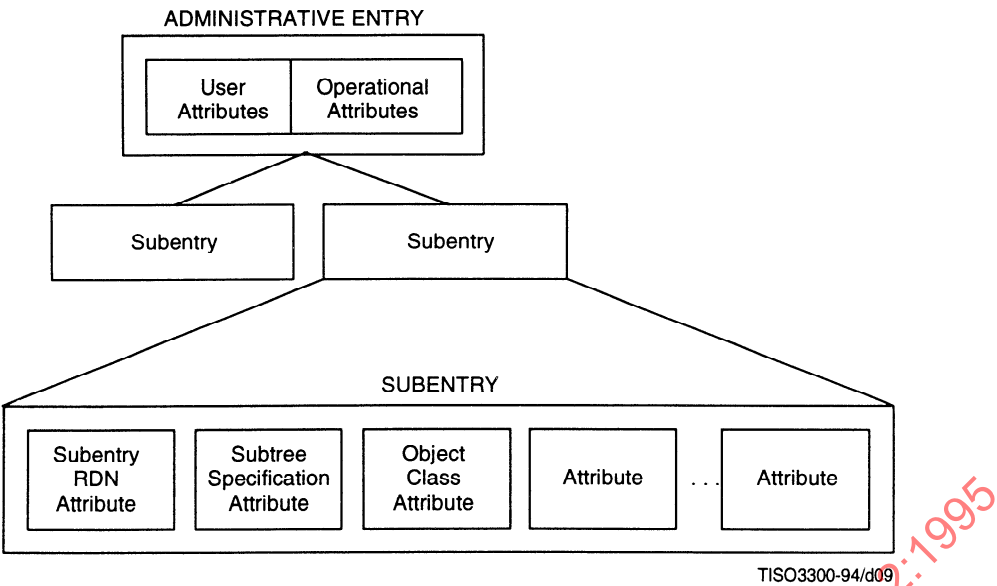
ADMINISTRATIVE ENTRY

User Attributes

Operational Attributes

Subentry

Subentry

SUBENTRY

Subentry RDN Attribute

Subtree Specification Attribute

Object Class Attribute

Attribute

. . .

Attribute

TISO3300-94/d09

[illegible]:1995